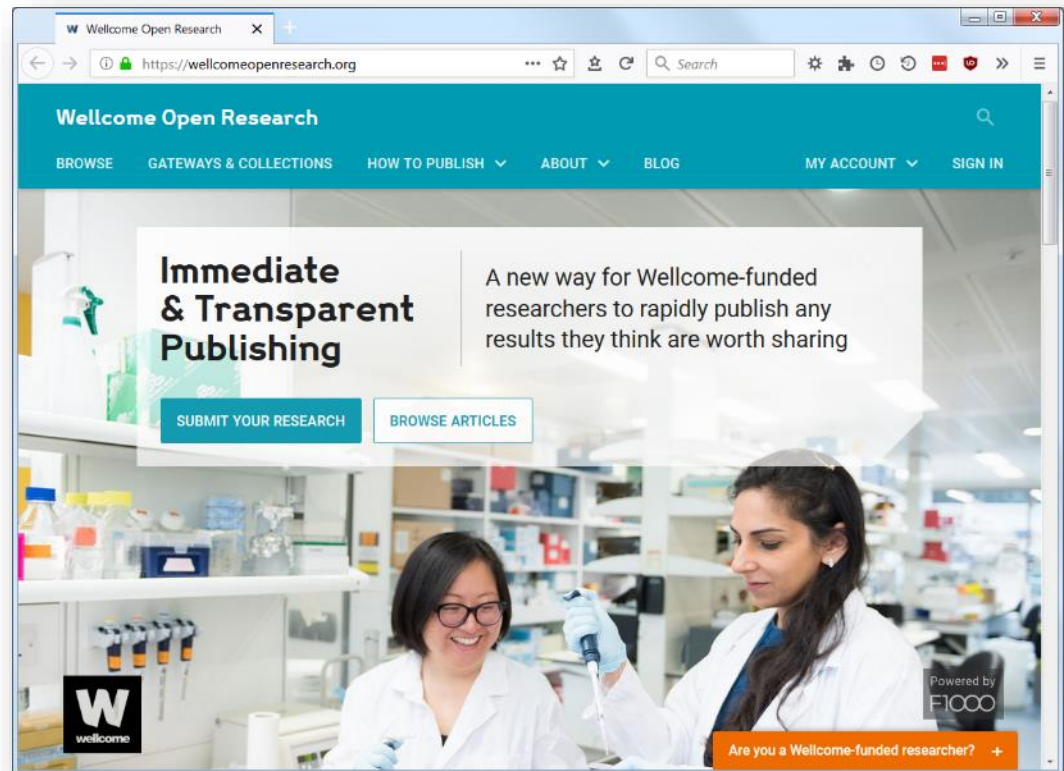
W Wellcome Open Research

https://wellcomeopenresearch.org

Search

Wellcome Open Research

BROWSE GATEWAYS & COLLECTIONS HOW TO PUBLISH ABOUT BLOG MY ACCOUNT SIGN IN

Immediate & Transparent Publishing

A new way for Wellcome-funded researchers to rapidly publish any results they think are worth sharing

SUBMIT YOUR RESEARCH

BROWSE ARTICLES

W wellcome

Powered by F1000

Are you a Wellcome-funded researcher? +